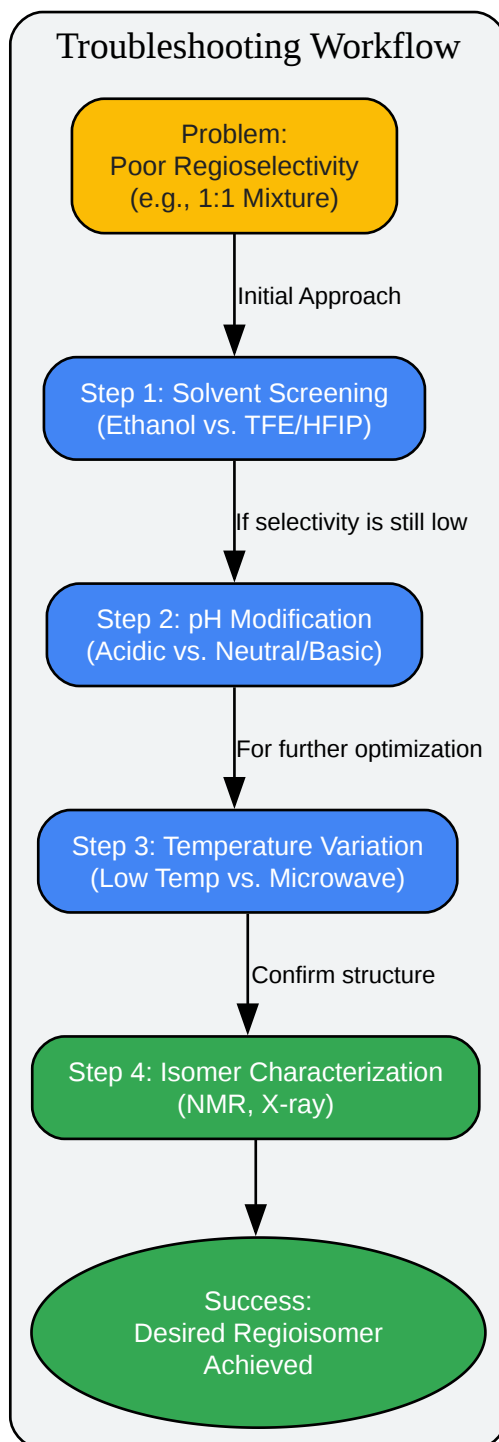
Troubleshooting Workflow

Problem:
Poor Regioselectivity
(e.g., 1:1 Mixture)

Initial Approach

Step 1: Solvent Screening
(Ethanol vs. TFE/HFIP)

If selectivity is still low

Step 2: pH Modification
(Acidic vs. Neutral/Basic)

For further optimization

Step 3: Temperature Variation
(Low Temp vs. Microwave)

Confirm structure

Step 4: Isomer Characterization
(NMR, X-ray)

Success:
Desired Regioisomer
Achieved